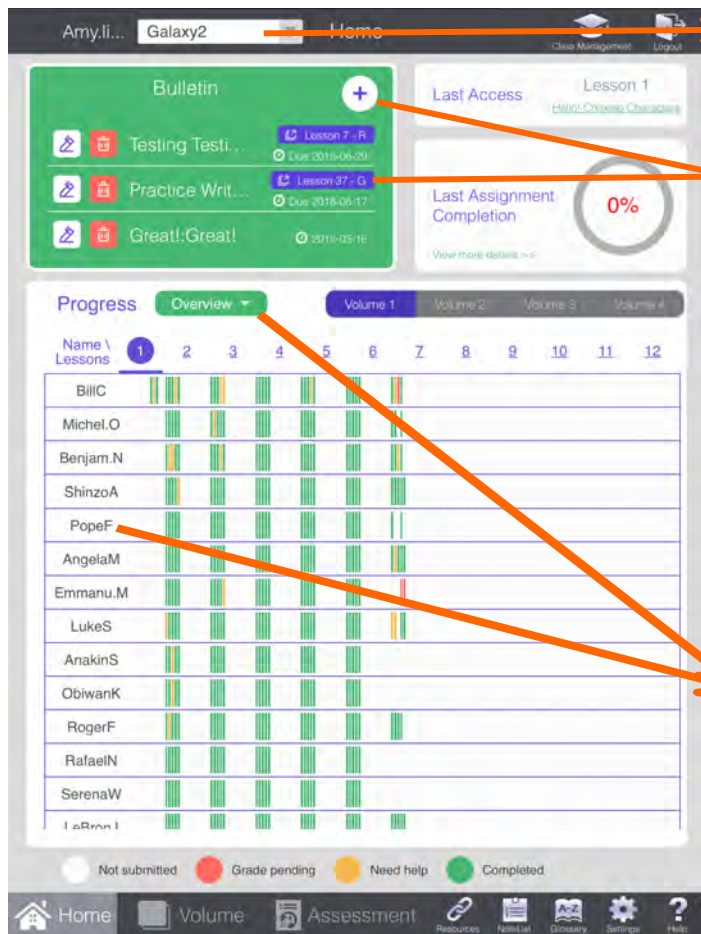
Amy.li... Galaxy2 Home Class Management Logout

Bulletin +

Testing Testi... Lesson 7 - R Due 2018-06-29

Practice Writ... Lesson 37 - G Due 2018-06-17

Great!:Great! 2018-03-16

Last Access Lesson 1 Hello! Chinese Characters

Last Assignment Completion 0%

View more details >>

Progress Overview Volume 1 Volume 2 Volume 3 Volume 4

Name \ Lessons 1 2 3 4 5 6 7 8 9 10 11 12

BillC
Michel.O
Benjam.N
ShinzoA
PopeF
AngelaM
Emmanu.M
LukeS
AnakinS
ObiwanK
RogerF
RafaelN
SerenaW
LeBron.J

Not submitted Grade pending Need help Completed

Home Volume Assessment Resources Notional Glossary Settings Help